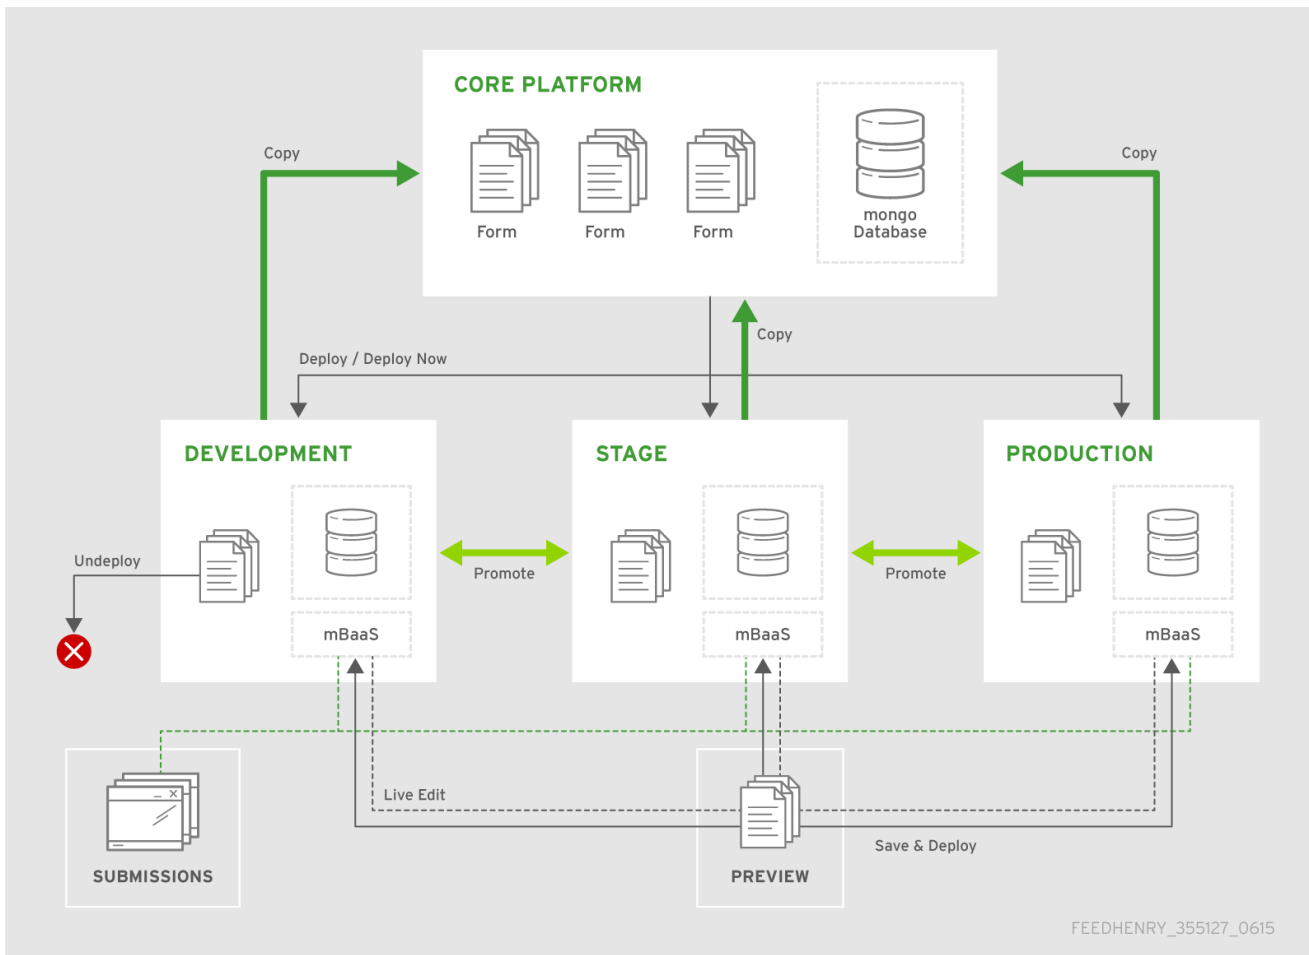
CORE PLATFORM

Form

Form

Form

mongo Database

Copy

Copy

Copy

Deploy / Deploy Now

DEVELOPMENT

mBaaS

Undeploy

Promote

STAGE

mBaaS

Promote

PRODUCTION

mBaaS

Live Edit

Save & Deploy

SUBMISSIONS

PREVIEW

FEEDHENRY_355127_0615